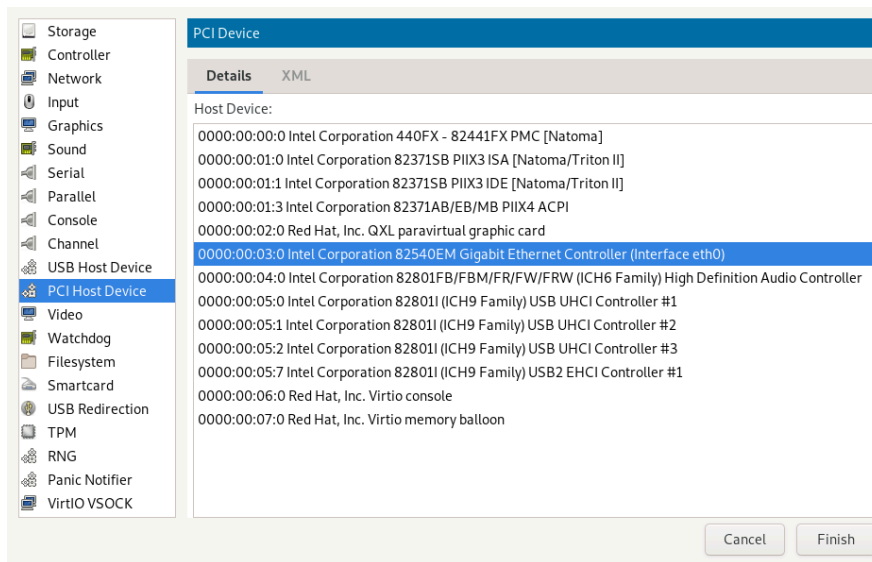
Storage
Controller
Network
Input
Graphics
Sound
Serial
Parallel
Console
Channel
USB Host Device
PCI Host Device
Video
Watchdog
Filesystem
Smartcard
USB Redirection
TPM
RNG
Panic Notifier
VirtIO VSOCK

PCI Device

Details XML

Host Device:

0000:00:00:0 Intel Corporation 440FX - 82441FX PMC [Natoma]
0000:00:01:0 Intel Corporation 82371SB PIIX3 ISA [Natoma/Triton II]
0000:00:01:1 Intel Corporation 82371SB PIIX3 IDE [Natoma/Triton II]
0000:00:01:3 Intel Corporation 82371AB/EB/MB PIIX4 ACPI
0000:00:02:0 Red Hat, Inc. QXL paravirtual graphic card
0000:00:03:0 Intel Corporation 82540EM Gigabit Ethernet Controller (Interface eth0)
0000:00:04:0 Intel Corporation 82801FB/FBM/FR/FW/FRW (ICH6 Family) High Definition Audio Controller
0000:00:05:0 Intel Corporation 82801I (ICH9 Family) USB UHCI Controller #1
0000:00:05:1 Intel Corporation 82801I (ICH9 Family) USB UHCI Controller #2
0000:00:05:2 Intel Corporation 82801I (ICH9 Family) USB UHCI Controller #3
0000:00:05:7 Intel Corporation 82801I (ICH9 Family) USB2 EHCI Controller #1
0000:00:06:0 Red Hat, Inc. Virtio console
0000:00:07:0 Red Hat, Inc. Virtio memory balloon

Cancel Finish